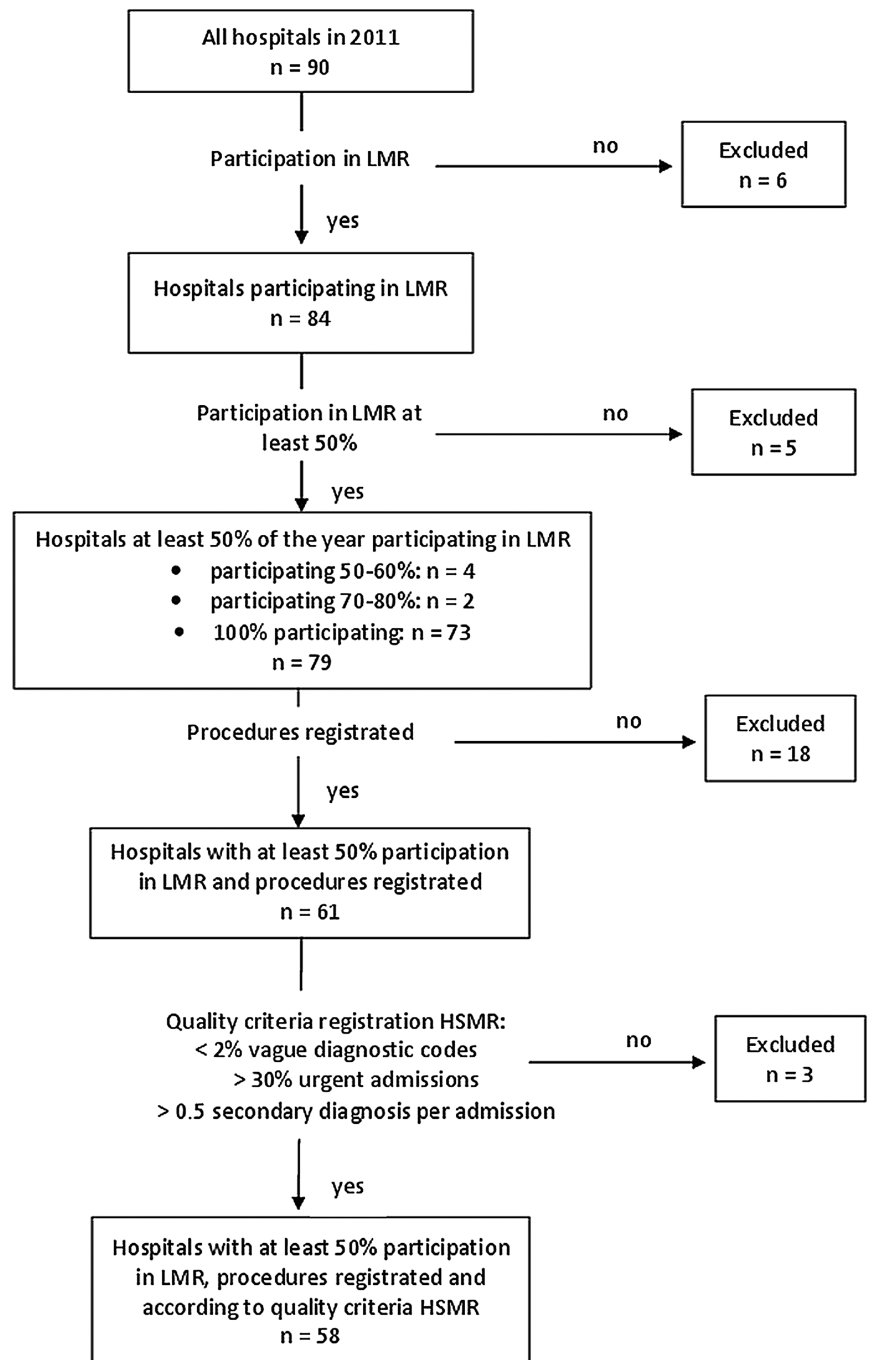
All hospitals in 2011
n = 90

Participation in LMR

no

Excluded
n = 6

yes

Hospitals participating in LMR
n = 84

Participation in LMR at least 50%

no

Excluded
n = 5

yes

Hospitals at least 50% of the year participating in LMR
• participating 50-60%: n = 4
• participating 70-80%: n = 2
• 100% participating: n = 73
n = 79

Procedures registrated

no

Excluded
n = 18

yes

Hospitals with at least 50% participation in LMR and procedures registrated
n = 61

Quality criteria registration HSMR:
< 2% vague diagnostic codes
> 30% urgent admissions
> 0.5 secondary diagnosis per admission

no

Excluded
n = 3

yes

Hospitals with at least 50% participation in LMR, procedures registrated and according to quality criteria HSMR
n = 58